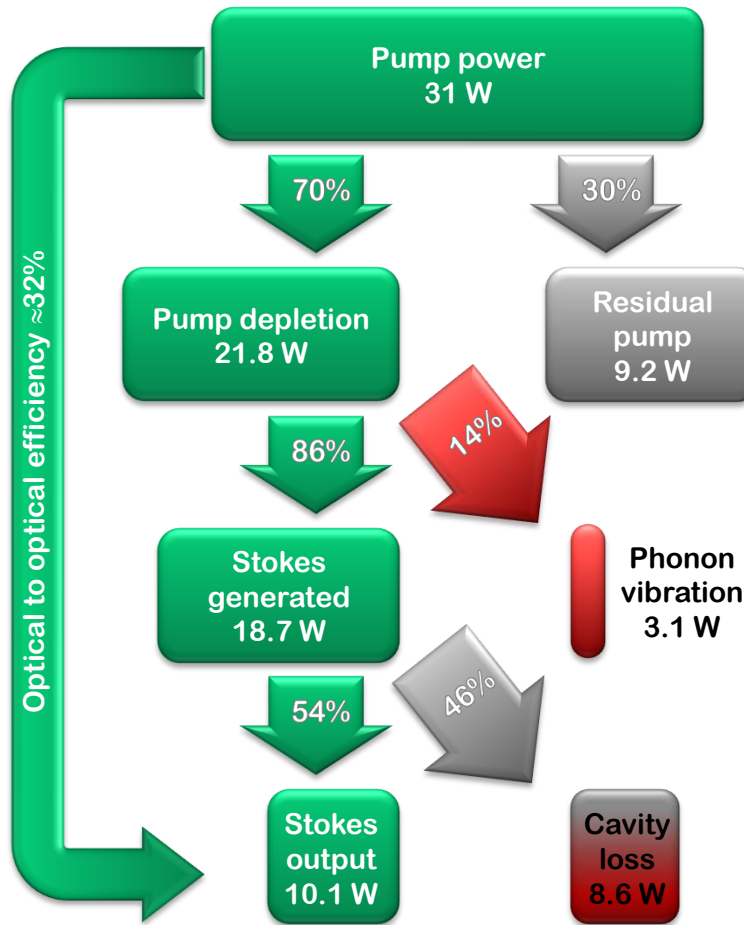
Pump power
31 W

70%

30%

Optical to optical efficiency ≈32%

Pump depletion
21.8 W

Residual pump
9.2 W

14%

86%

Stokes generated
18.7 W

Phonon vibration
3.1 W

54%

46%

Stokes output
10.1 W

Cavity loss
8.6 W